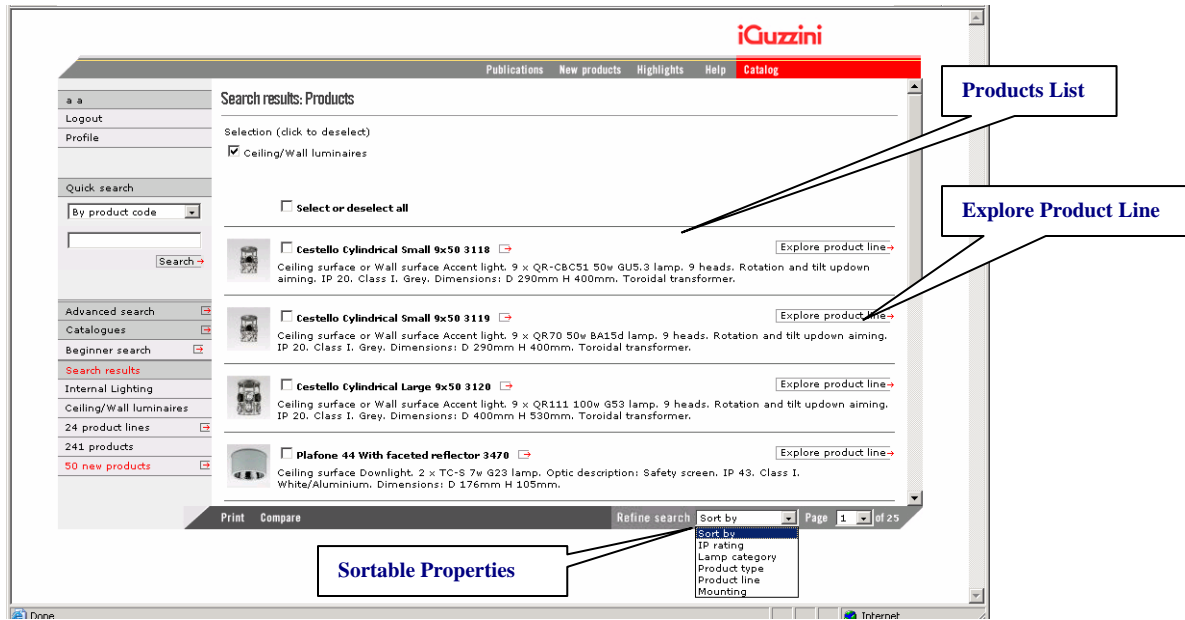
iGuzzini

Publications New products Highlights Help Catalog

a a
Logout
Profile

Quick search
By product code
Search

Advanced search
Catalogues
Beginner search
Search results
Internal Lighting
Ceiling/Wall luminaires
24 product lines
241 products
50 new products

Search results: Products

Selection (click to deselect)
Ceiling/Wall luminaires

Select or deselect all

Cestello Cylindrical Small 9x50 3118
Explore product line
Ceiling surface or Wall surface Accent light. 9 x QR-CBC51 50w GU5.3 lamp. 9 heads. Rotation and tilt updown aiming. IP 20. Class I. Grey. Dimensions: D 290mm H 400mm. Toroidal transformer.

Cestello Cylindrical Small 9x50 3119
Explore product line
Ceiling surface or Wall surface Accent light. 9 x QR70 50w BA15d lamp. 9 heads. Rotation and tilt updown aiming. IP 20. Class I. Grey. Dimensions: D 290mm H 400mm. Toroidal transformer.

Cestello Cylindrical Large 9x50 3120
Explore product line
Ceiling surface or Wall surface Accent light. 9 x QR111 100w G53 lamp. 9 heads. Rotation and tilt updown aiming. IP 20. Class I. Grey. Dimensions: D 400mm H 530mm. Toroidal transformer.

Plafone 44 With faceted reflector 3470
Explore product line
Ceiling surface Downlight. 2 x TC-S 7w G23 lamp. Optic description: Safety screen. IP 43. Class I. White/Aluminium. Dimensions: D 176mm H 105mm.

Print Compare Refine search Sort by Page 1 of 25

Sort by
IP rating
Lamp category
Product type
Product line
Mounting

Products List

Explore Product Line

Sortable Properties

Done
Internet